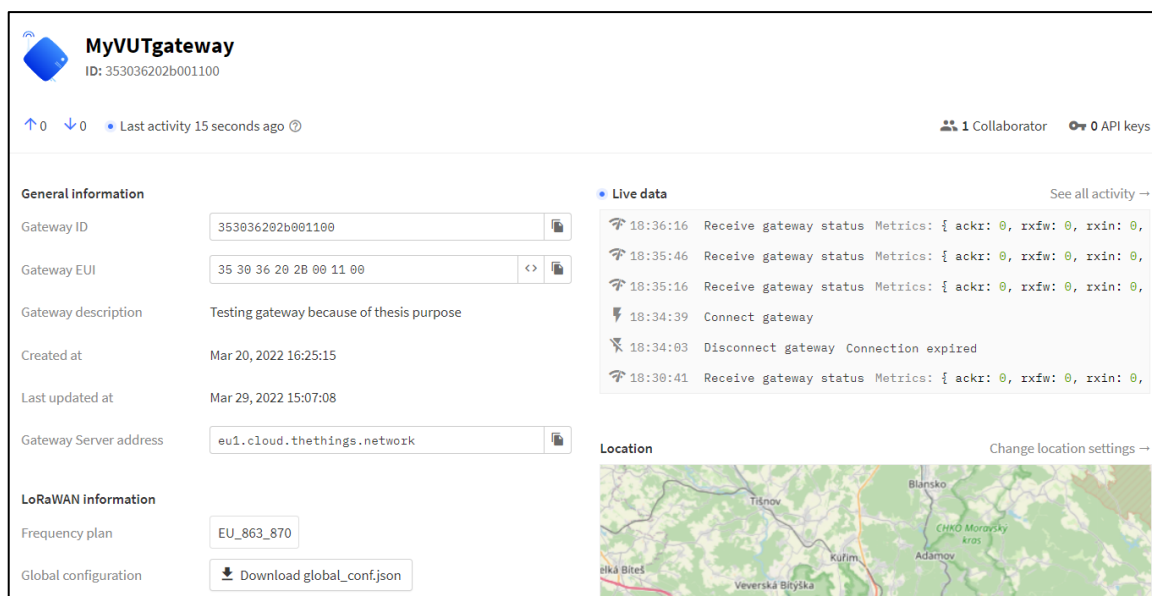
MyVUTgateway
ID: 353036202b001100

↑0 ↓0 • Last activity 15 seconds ago

1 Collaborator 0 API keys

General information

| Gateway ID | 353036202b001100 |
|---|---|
| Gateway EUI | 35 30 36 20 2B 00 11 00 |
| Gateway description | Testing gateway because of thesis purpose |
| Created at | Mar 20, 2022 16:25:15 |
| Last updated at | Mar 29, 2022 15:07:08 |
| Gateway Server address | eu1.cloud.thethings.network |

LoRaWAN information

| Frequency plan | EU_863_870 |
|---|---|
| Global configuration | Download global_conf.json |

• Live data
See all activity →

18:36:16 Receive gateway status Metrics: { ackr: 0, rxfw: 0, rxin: 0,
18:35:46 Receive gateway status Metrics: { ackr: 0, rxfw: 0, rxin: 0,
18:35:16 Receive gateway status Metrics: { ackr: 0, rxfw: 0, rxin: 0,
18:34:39 Connect gateway
18:34:03 Disconnect gateway Connection expired
18:30:41 Receive gateway status Metrics: { ackr: 0, rxfw: 0, rxin: 0,

Location
Change location settings →

Tišnov
Blansko
CHKO Moravský kras
Kuřim
Adamov
elká Bíteš
Veverská Bítýška